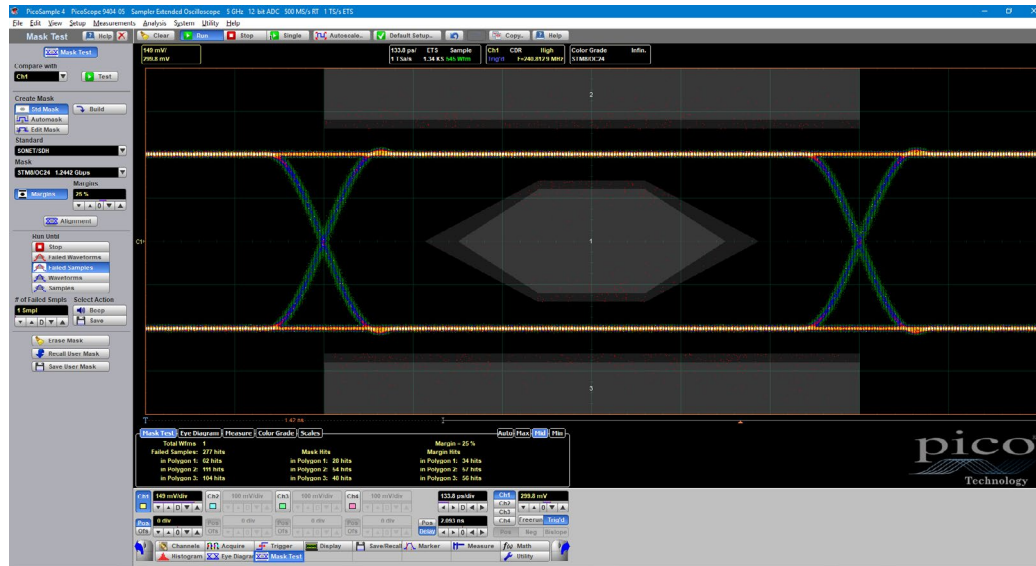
PicoSample 4 PicoScope 9404 05 Sampler Extended Oscilloscope 5 GHz 12 bit ADC 500 MS/s RT 1 TS/s ETS

File Edit View Setup Measurements Analysis System Utility Help

Mask Test Help

Clear Run Stop Single Autoscale... Default Setup... Copy.. Help

149 mV/
299.8 mV

133.8 ps/ ETS Sample
1 TSa/s 1.34 KS 545 Wfm

Ch1 CDR High
Trig'd f=240.8129 MHz

Color Grade Infin.
STM8/OC24

Mask Test

Compare with
Ch1
Test

Create Mask
Std Mask
Build
Automask
Edit Mask
Standard
SONET/SDH
Mask
STM8/OC24 1.2442 Gbps
Margins
Margins
25 %

Alignment

Run Until
Stop
Failed Waveforms
Failed Samples
Waveforms
Samples
# of Failed Smpls Select Action
1 Smpl
Beep
Save

Erase Mask
Recall User Mask
Save User Mask

2
C1
1
3

1.47 ns

Mask Test Eye Diagram Measure Color Grade Scales
Auto Max Mid Min

Total Wfms 1
Failed Samples: 277 hits
in Polygon 1: 62 hits
in Polygon 2: 111 hits
in Polygon 3: 104 hits

Mask Hits
in Polygon 1: 20 hits
in Polygon 2: 54 hits
in Polygon 3: 40 hits

Margin = 25 %
Margin Hits
in Polygon 1: 34 hits
in Polygon 2: 57 hits
in Polygon 3: 56 hits

pico
Technology

Ch1 149 mV/div
Ch2 100 mV/div
Ch3 100 mV/div
Ch4 100 mV/div
Pos 0 div
Ofs
0 div
0 div
0 div
133.8 ps/div
Pos 2.093 ns
Delay
Ch1 299.8 mV
Ch2
Ch3
Ch4
Freerun Trig'd
Pos Neg Bistope

Channels Acquire Trigger Display Save/Recall Marker Measure Math
Histogram Eye Diagram Mask Test Utility